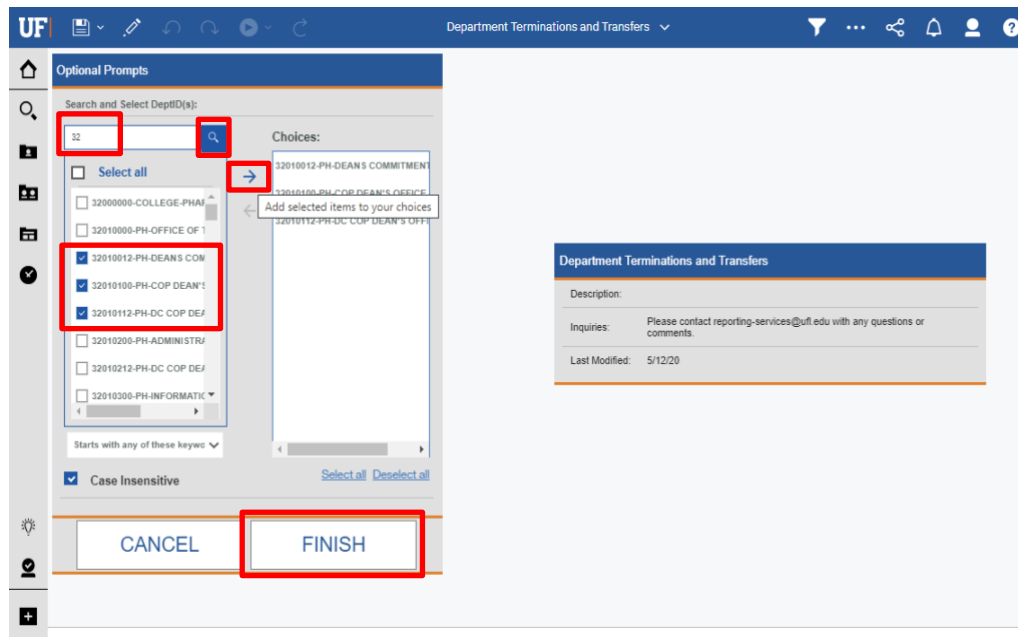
UF

Department Terminations and Transfers

Optional Prompts

Search and Select DeptID(s):

32

Choices:

Select all

32000000-COLLEGE-PHAF

32010000-PH-OFFICE OF T

32010012-PH-DEANS COM

32010100-PH-COP DEAN'S

32010112-PH-DC COP DEA

32010200-PH-ADMINISTRA

32010212-PH-DC COP DEA

32010300-PH-INFORMATIC

32010012-PH-DEANS COMMITMENT

32010100-PH-COP DEAN'S OFFICE

32010112-PH-DC COP DEAN'S OFFI

Add selected items to your choices

Starts with any of these keywo

Case Insensitive

Select all Deselect all

CANCEL

FINISH

Department Terminations and Transfers

Description:

Inquiries: Please contact reporting-services@ufl.edu with any questions or comments.

Last Modified: 5/12/20